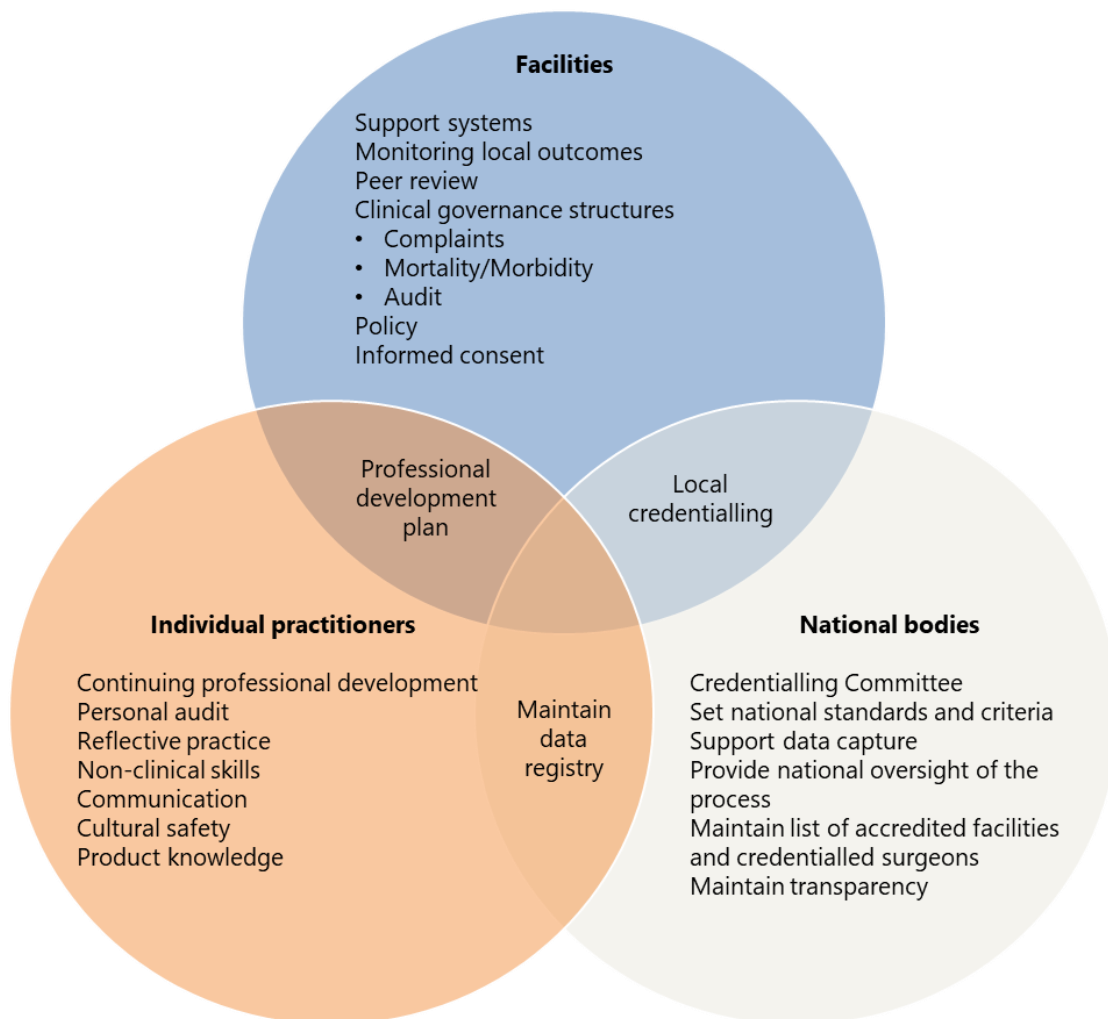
Facilities

Support systems
Monitoring local outcomes
Peer review
Clinical governance structures
• Complaints
• Mortality/Morbidity
• Audit
Policy
Informed consent

Professional development plan

Local credentialling

Individual practitioners

Continuing professional development
Personal audit
Reflective practice
Non-clinical skills
Communication
Cultural safety
Product knowledge

Maintain data registry

National bodies

Credentialling Committee
Set national standards and criteria
Support data capture
Provide national oversight of the process
Maintain list of accredited facilities and credentialled surgeons
Maintain transparency